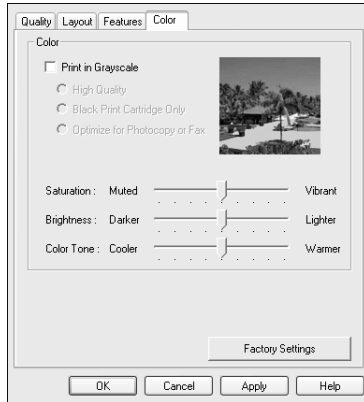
Quality Layout Features Color

Color

Print in Grayscale

High Quality

Black Print Cartridge Only

Optimize for Photocopy or Fax

Saturation : Muted Vibrant

Brightness : Darker Lighter

Color Tone : Cooler Warmer

Factory Settings

OK Cancel Apply Help